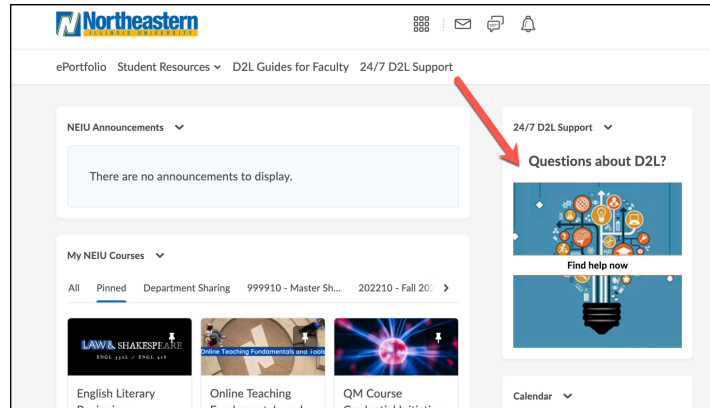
Northeastern ILLINOIS UNIVERSITY

ePortfolio Student Resources D2L Guides for Faculty 24/7 D2L Support

NEIU Announcements

There are no announcements to display.

My NEIU Courses

All Pinned Department Sharing 999910 - Master Sh... 202210 - Fall 20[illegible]

LAW & SHAKESPEARE ENGL 330L / ENGL 418

Online Teaching Fundamentals and Tools

English Literary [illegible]

Online Teaching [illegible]

QM Course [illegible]

24/7 D2L Support

Questions about D2L?

Find help now

Calendar